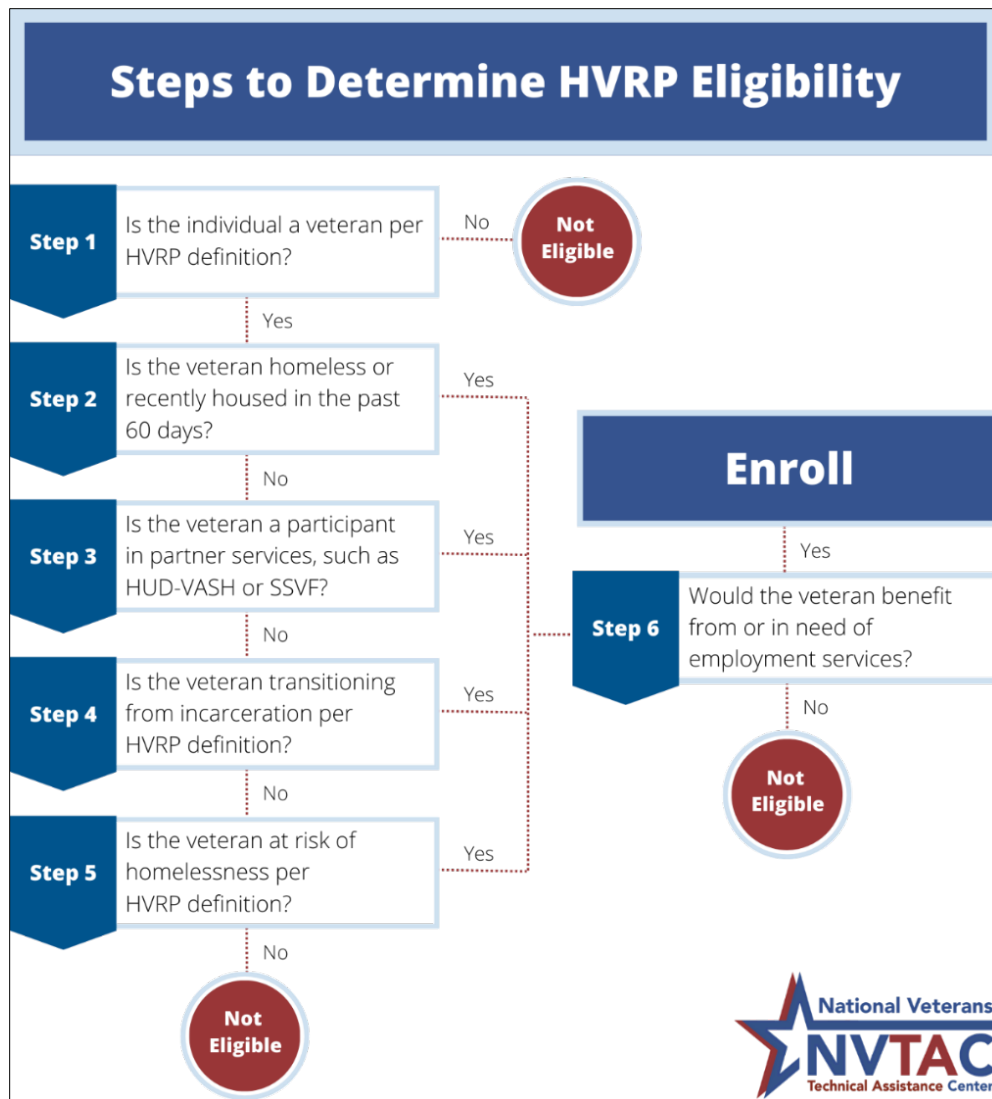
Steps to Determine HVRP Eligibility

Step 1
Is the individual a veteran per HVRP definition?

No

Not Eligible

Yes

Step 2
Is the veteran homeless or recently housed in the past 60 days?

Yes

No

Step 3
Is the veteran a participant in partner services, such as HUD-VASH or SSVF?

Yes

No

Step 4
Is the veteran transitioning from incarceration per HVRP definition?

Yes

No

Step 5
Is the veteran at risk of homelessness per HVRP definition?

Yes

No

Not Eligible

Enroll

Yes

Step 6
Would the veteran benefit from or in need of employment services?

No

Not Eligible

National Veterans
NVTAC
Technical Assistance Center